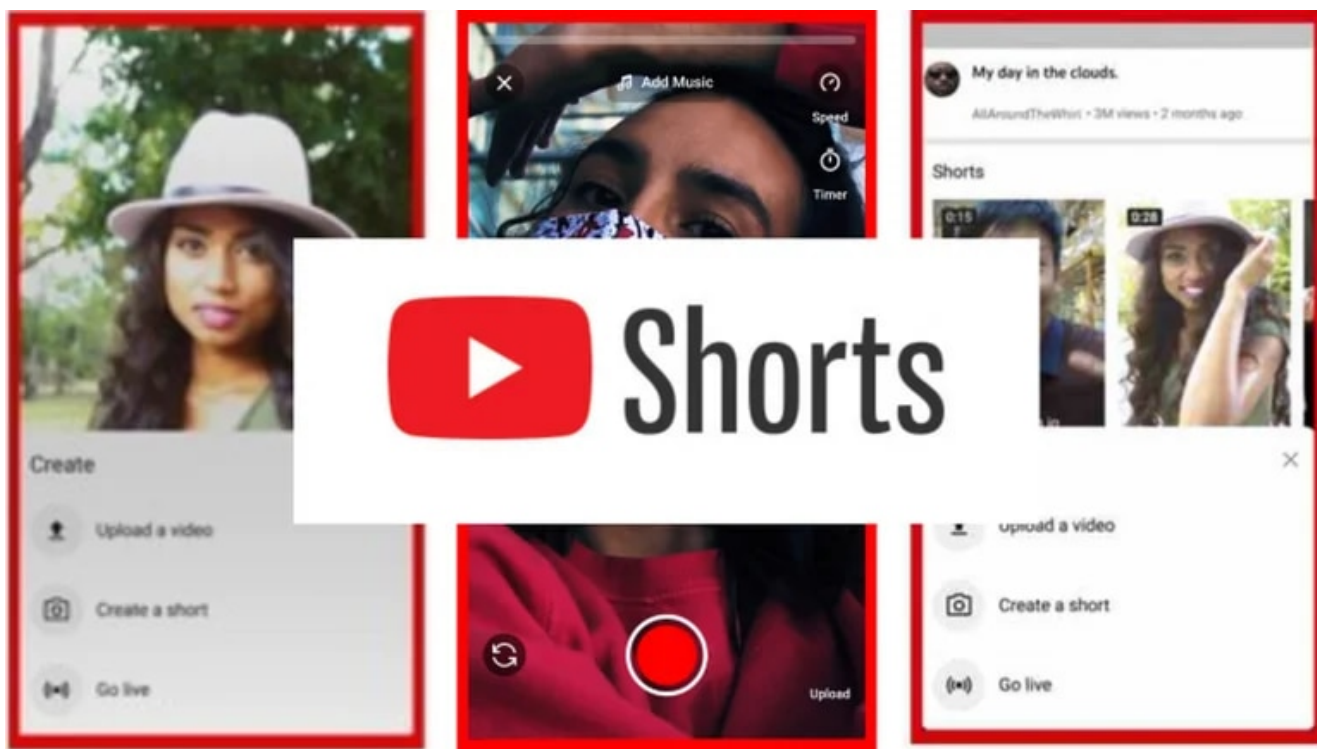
Create

Upload a video

Create a short

Go live

Add Music

Speed

Timer

Upload

Shorts

My day in the clouds.

AllAroundTheWhirl • 3M views • 2 months ago

Shorts

0:15

0:28

Upload a video

Create a short

Go live